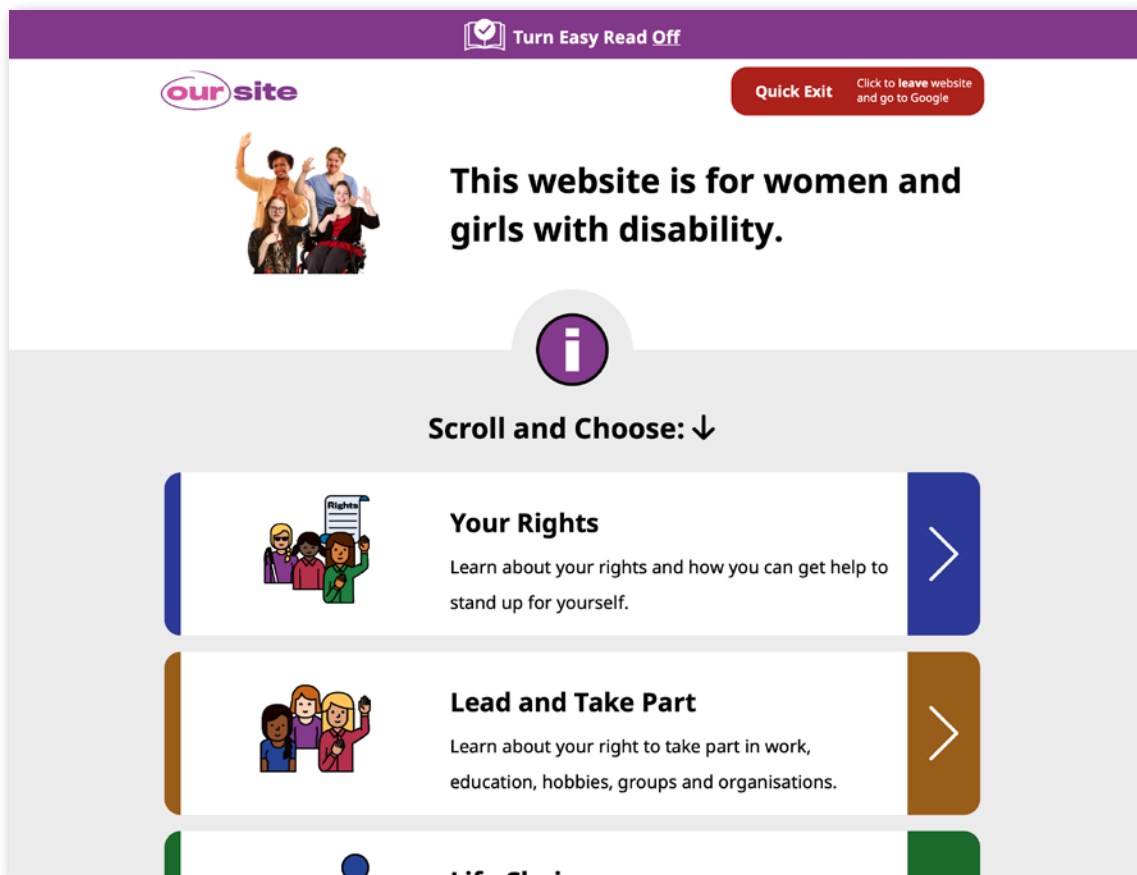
Turn Easy Read Off

our site

Quick Exit Click to leave website and go to Google

This website is for women and girls with disability.

Scroll and Choose: ↓

Rights

Your Rights

Learn about your rights and how you can get help to stand up for yourself.

Lead and Take Part

Learn about your right to take part in work, education, hobbies, groups and organisations.

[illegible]